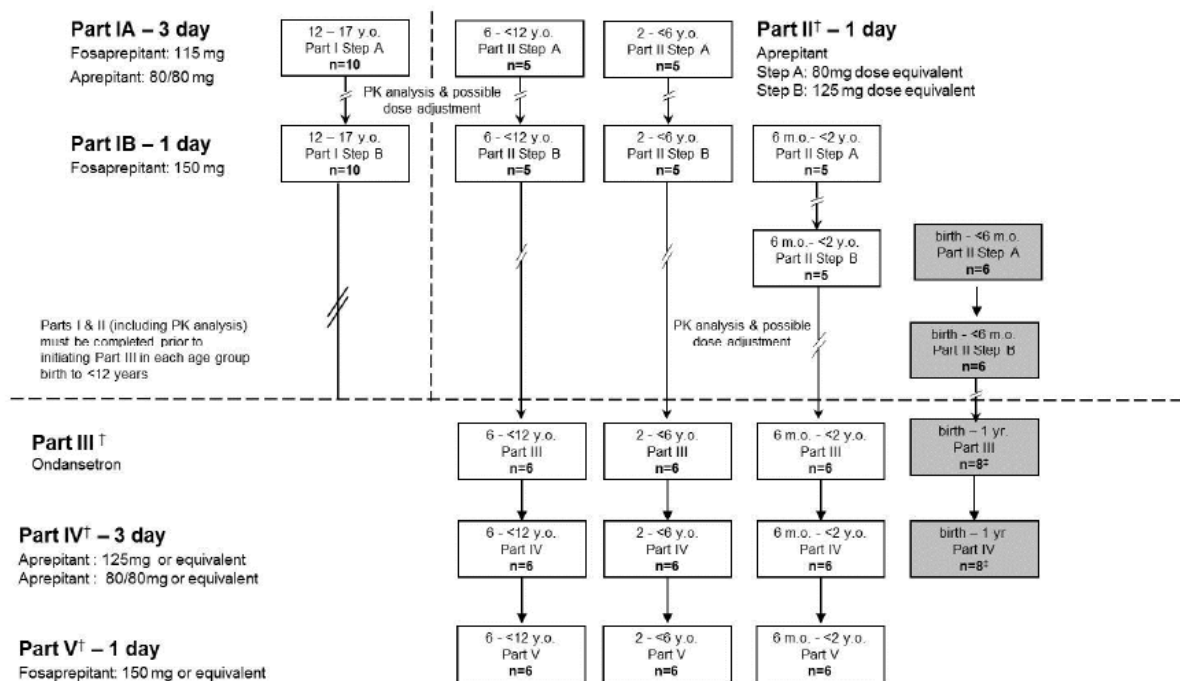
Part IA – 3 day
Fosaprepitant: 115 mg
Aprepitant: 80/80 mg

12 – 17 y.o.
Part I Step A
n=10

6 - <12 y.o.
Part II Step A
n=5

2 - <6 y.o.
Part II Step A
n=5

Part II† – 1 day
Aprepitant
Step A: 80mg dose equivalent
Step B: 125 mg dose equivalent

PK analysis & possible dose adjustment

Part IB – 1 day
Fosaprepitant: 150 mg

12 – 17 y.o.
Part I Step B
n=10

6 - <12 y.o.
Part II Step B
n=5

2 - <6 y.o.
Part II Step B
n=5

6 m.o.- <2 y.o.
Part II Step A
n=5

6 m.o.- <2 y.o.
Part II Step B
n=5

birth - <6 m.o.
Part II Step A
n=6

Parts I & II (including PK analysis) must be completed prior to initiating Part III in each age group birth to <12 years

PK analysis & possible dose adjustment

birth - <6 m.o.
Part II Step B
n=6

Part III †
Ondansetron

6 - <12 y.o.
Part III
n=6

2 - <6 y.o.
Part III
n=6

6 m.o. - <2 y.o.
Part III
n=6

birth – 1 yr.
Part III
n=8‡

Part IV† – 3 day
Aprepitant : 125mg or equivalent
Aprepitant : 80/80mg or equivalent

6 - <12 y.o.
Part IV
n=6

2 - <6 y.o.
Part IV
n=6

6 m.o. - <2 y.o.
Part IV
n=6

birth – 1 yr
Part IV
n=8‡

Part V† – 1 day
Fosaprepitant: 150 mg or equivalent

6 - <12 y.o.
Part V
n=6

2 - <6 y.o.
Part V
n=6

6 m.o. - <2 y.o.
Part V
n=6